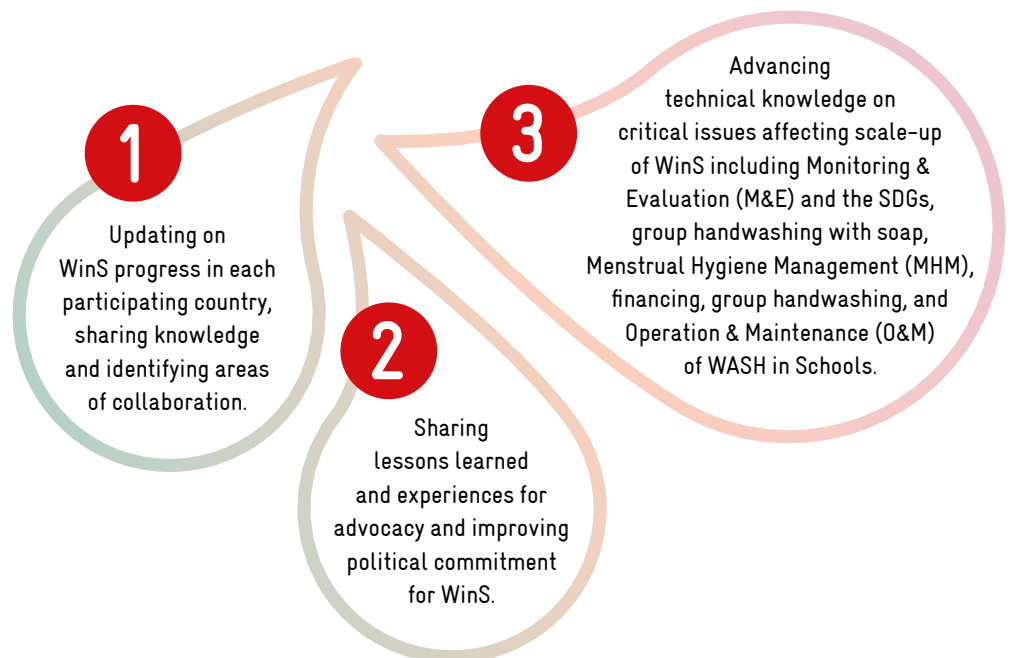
1

Updating on WinS progress in each participating country, sharing knowledge and identifying areas of collaboration.

2

Sharing lessons learned and experiences for advocacy and improving political commitment for WinS.

3

Advancing technical knowledge on critical issues affecting scale-up of WinS including Monitoring & Evaluation (M&E) and the SDGs, group handwashing with soap, Menstrual Hygiene Management (MHM), financing, group handwashing, and Operation & Maintenance (O&M) of WASH in Schools.